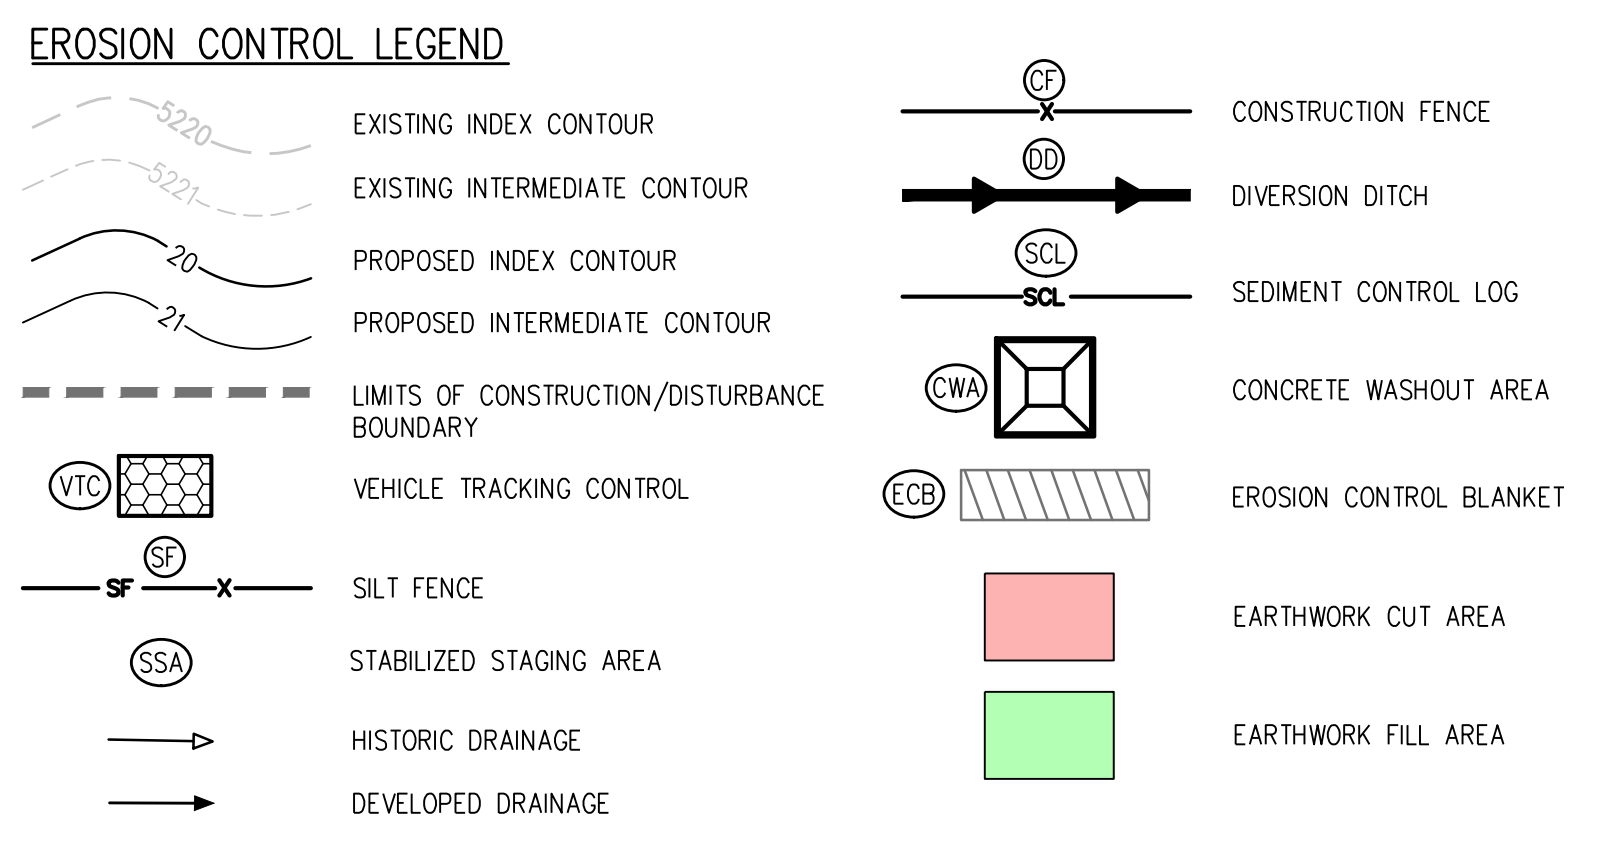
EROSION CONTROL LEGEND

5220 EXISTING INDEX CONTOUR

5221 EXISTING INTERMEDIATE CONTOUR

20 PROPOSED INDEX CONTOUR

21 PROPOSED INTERMEDIATE CONTOUR

LIMITS OF CONSTRUCTION/DISTURBANCE BOUNDARY

VTC VEHICLE TRACKING CONTROL

SF SF X SILT FENCE

SSA STABILIZED STAGING AREA

HISTORIC DRAINAGE

DEVELOPED DRAINAGE

CF X CONSTRUCTION FENCE

DD DIVERSION DITCH

SCL SCL SEDIMENT CONTROL LOG

CWA CONCRETE WASHOUT AREA

ECB EROSION CONTROL BLANKET

EARTHWORK CUT AREA

EARTHWORK FILL AREA